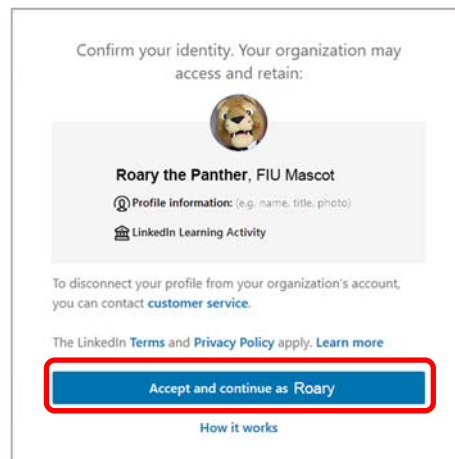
Confirm your identity. Your organization may access and retain:

Roary the Panther, FIU Mascot

Profile information: (e.g. name, title, photo)

LinkedIn Learning Activity

To disconnect your profile from your organization's account, you can contact customer service.

The LinkedIn Terms and Privacy Policy apply. Learn more

Accept and continue as Roary

How it works